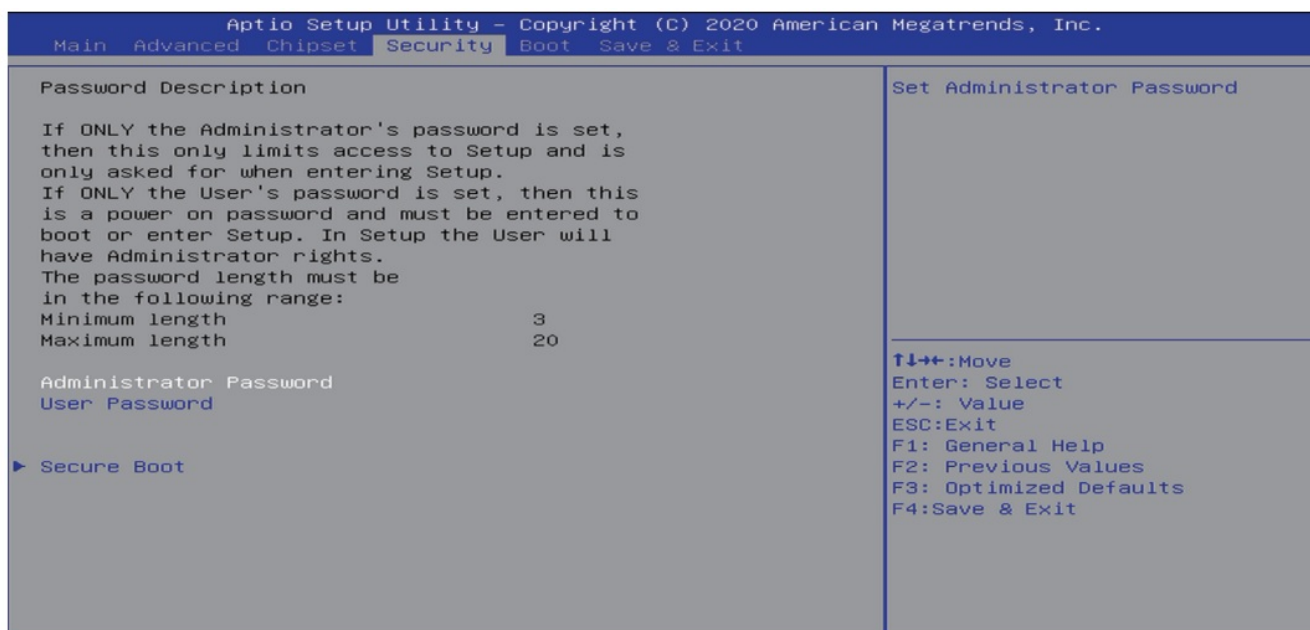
Aptio Setup Utility – Copyright (C) 2020 American Megatrends, Inc.
Main Advanced Chipset Security Boot Save & Exit

Password Description

If ONLY the Administrator's password is set, then this only limits access to Setup and is only asked for when entering Setup.
If ONLY the User's password is set, then this is a power on password and must be entered to boot or enter Setup. In Setup the User will have Administrator rights.
The password length must be in the following range:
Minimum length 3
Maximum length 20

Administrator Password
User Password

► Secure Boot

Set Administrator Password

↑↓→←:Move
Enter: Select
+/–: Value
ESC:Exit
F1: General Help
F2: Previous Values
F3: Optimized Defaults
F4:Save & Exit